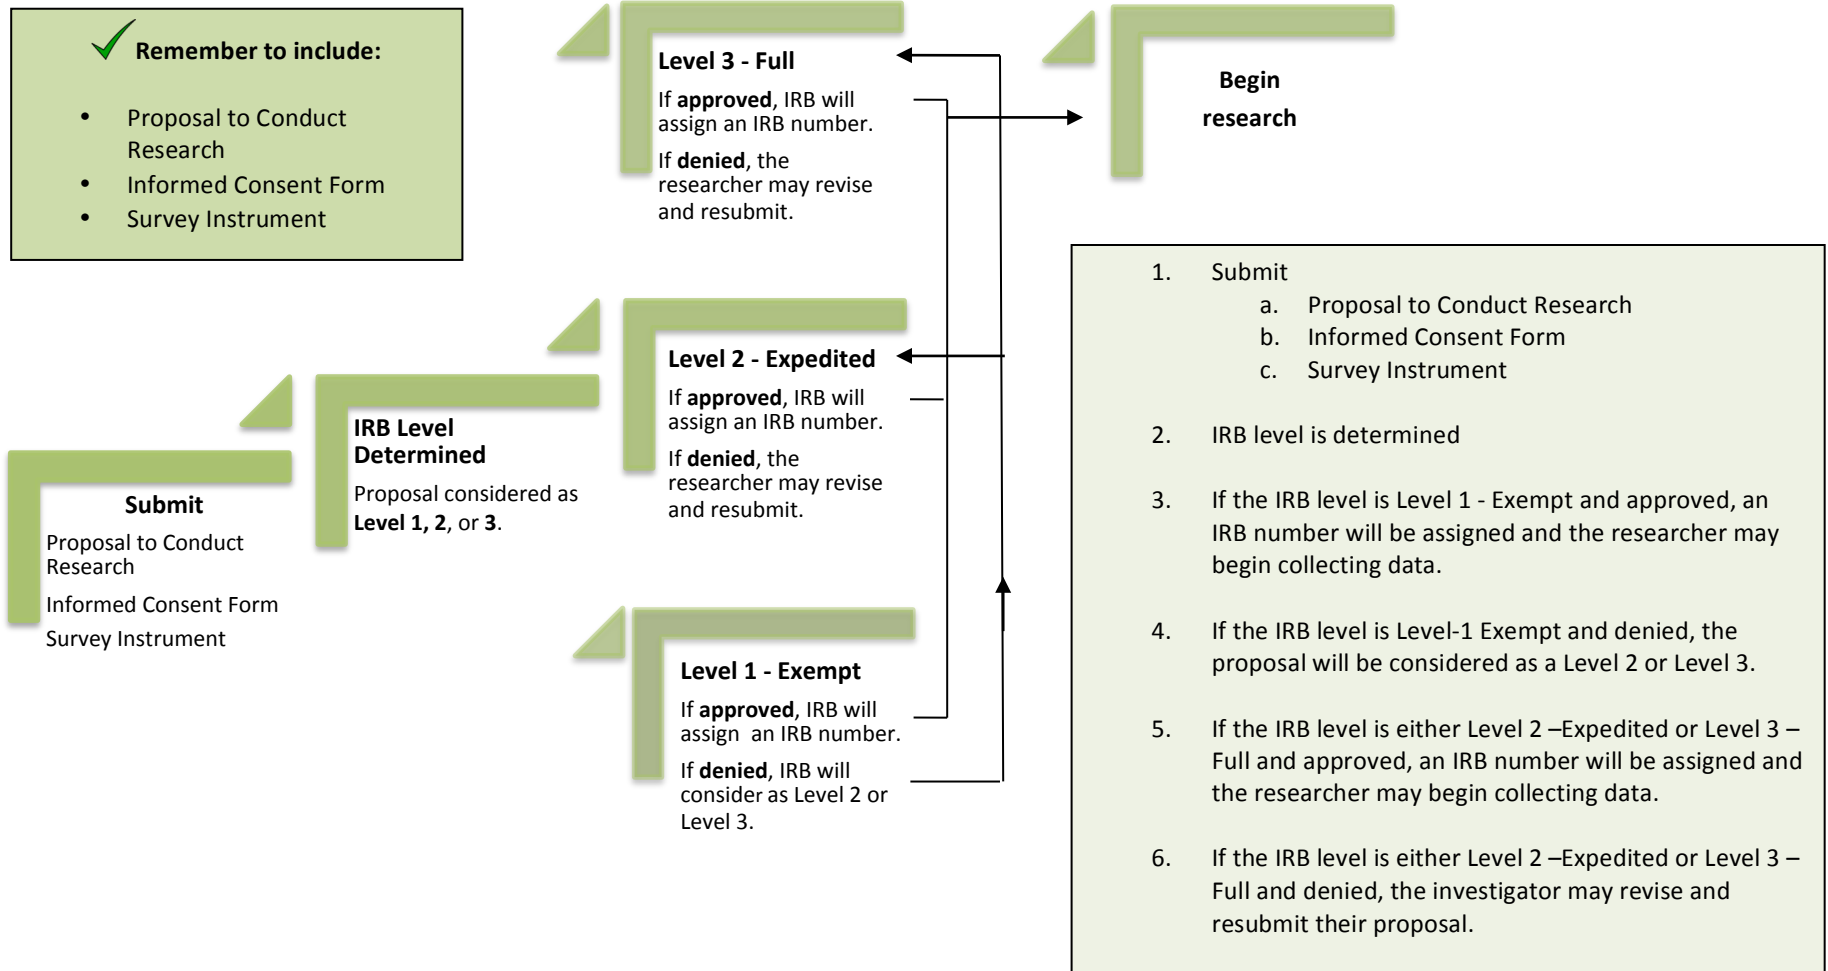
Remember to include:

- Proposal to Conduct Research
- Informed Consent Form
- Survey Instrument

Level 3 - Full

If **approved**, IRB will assign an IRB number.

If **denied**, the researcher may revise and resubmit.

Begin research

Level 2 - Expedited

If **approved**, IRB will assign an IRB number.

If **denied**, the researcher may revise and resubmit.

IRB Level Determined

Proposal considered as **Level 1, 2**, or **3**.

Submit

Proposal to Conduct Research

Informed Consent Form

Survey Instrument

Level 1 - Exempt

If **approved**, IRB will assign an IRB number.

If **denied**, IRB will consider as Level 2 or Level 3.

1. Submit
   a. Proposal to Conduct Research
   b. Informed Consent Form
   c. Survey Instrument

2. IRB level is determined

3. If the IRB level is Level 1 - Exempt and approved, an IRB number will be assigned and the researcher may begin collecting data.

4. If the IRB level is Level-1 Exempt and denied, the proposal will be considered as a Level 2 or Level 3.

5. If the IRB level is either Level 2 –Expedited or Level 3 – Full and approved, an IRB number will be assigned and the researcher may begin collecting data.

6. If the IRB level is either Level 2 –Expedited or Level 3 – Full and denied, the investigator may revise and resubmit their proposal.